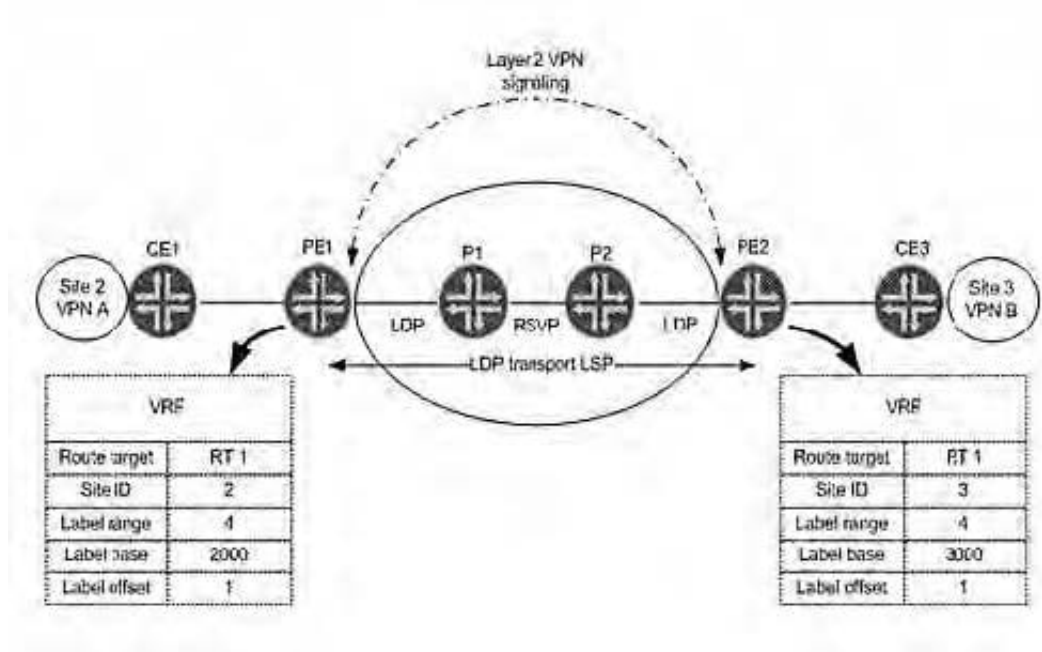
Layer2 VPN signaling

CE1

PE1

P1

P2

PE2

CE3

Site 2 VPN A

Site 3 VPN B

LDP

RSVP

LDP

LDP transport LSP

| VRF | |
|---|---|
| Route target | RT 1 |
| Site ID | 2 |
| Label range | 4 |
| Label base | 2000 |
| Label offset | 1 |

| VRF | |
|---|---|
| Route target | RT 1 |
| Site ID | 3 |
| Label range | 4 |
| Label base | 3000 |
| Label offset | 1 |